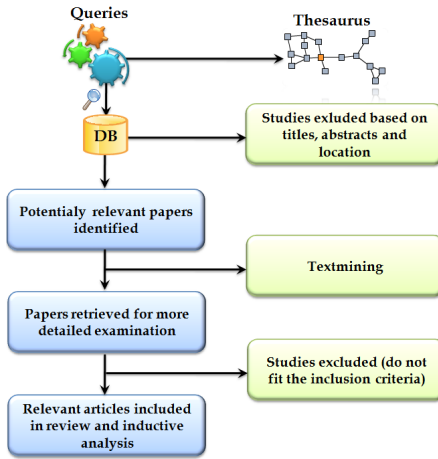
Queries

Thesaurus

DB

Studies exluded based on titles, abstracts and location

Potentialy relevant papers identified

Textmining

Papers retrieved for more detailed examination

Studies excluded (do not fit the inclusion criteria)

Relevant articles included in review and inductive analysis